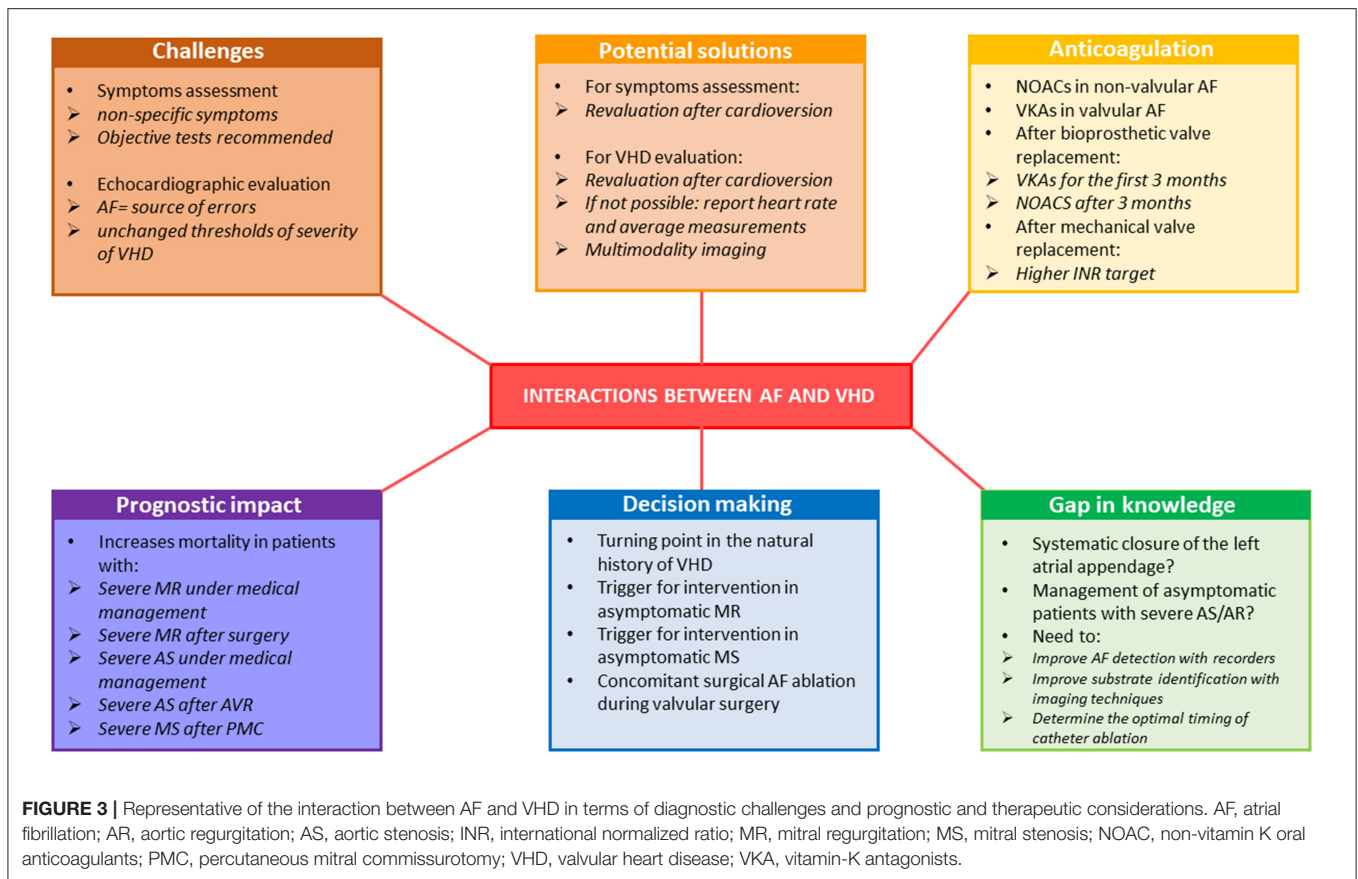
Challenges

- Symptoms assessment
- non-specific symptoms
- Objective tests recommended

- Echocardiographic evaluation
- AF= source of errors
- unchanged thresholds of severity of VHD

Potential solutions

- For symptoms assessment:
- Revaluation after cardioversion

- For VHD evaluation:
- Revaluation after cardioversion
- If not possible: report heart rate and average measurements
- Multimodality imaging

Anticoagulation

- NOACs in non-valvular AF
- VKAs in valvular AF
- After bioprosthetic valve replacement:
- VKAs for the first 3 months
- NOACS after 3 months
- After mechanical valve replacement:
- Higher INR target

INTERACTIONS BETWEEN AF AND VHD

Prognostic impact

- Increases mortality in patients with:
- Severe MR under medical management
- Severe MR after surgery
- Severe AS under medical management
- Severe AS after AVR
- Severe MS after PMC

Decision making

- Turning point in the natural history of VHD
- Trigger for intervention in asymptomatic MR
- Trigger for intervention in asymptomatic MS
- Concomitant surgical AF ablation during valvular surgery

Gap in knowledge

- Systematic closure of the left atrial appendage?
- Management of asymptomatic patients with severe AS/AR?
- Need to:
- Improve AF detection with recorders
- Improve substrate identification with imaging techniques
- Determine the optimal timing of catheter ablation

FIGURE 3 | Representative of the interaction between AF and VHD in terms of diagnostic challenges and prognostic and therapeutic considerations. AF, atrial fibrillation; AR, aortic regurgitation; AS, aortic stenosis; INR, international normalized ratio; MR, mitral regurgitation; MS, mitral stenosis; NOAC, non-vitamin K oral anticoagulants; PMC, percutaneous mitral commissurotomy; VHD, valvular heart disease; VKA, vitamin-K antagonists.